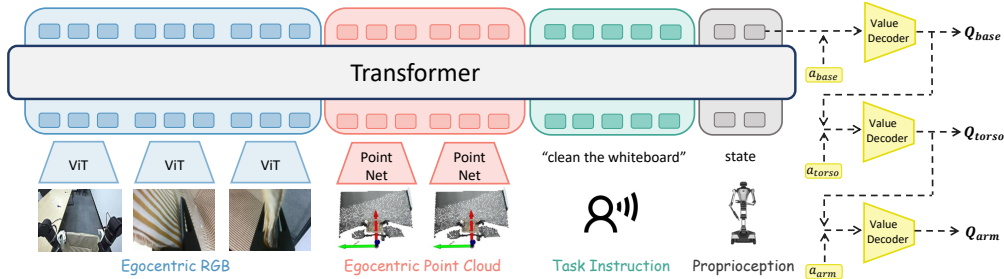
Transformer

ViT ViT ViT

Point Net

Point Net

"clean the whiteboard"

state

Egocentric RGB

Egocentric Point Cloud

Task Instruction

Proprioception

Value Decoder

$Q_{base}$

$a_{base}$

Value Decoder

$Q_{torso}$

$a_{torso}$

Value Decoder

$Q_{arm}$

$a_{arm}$